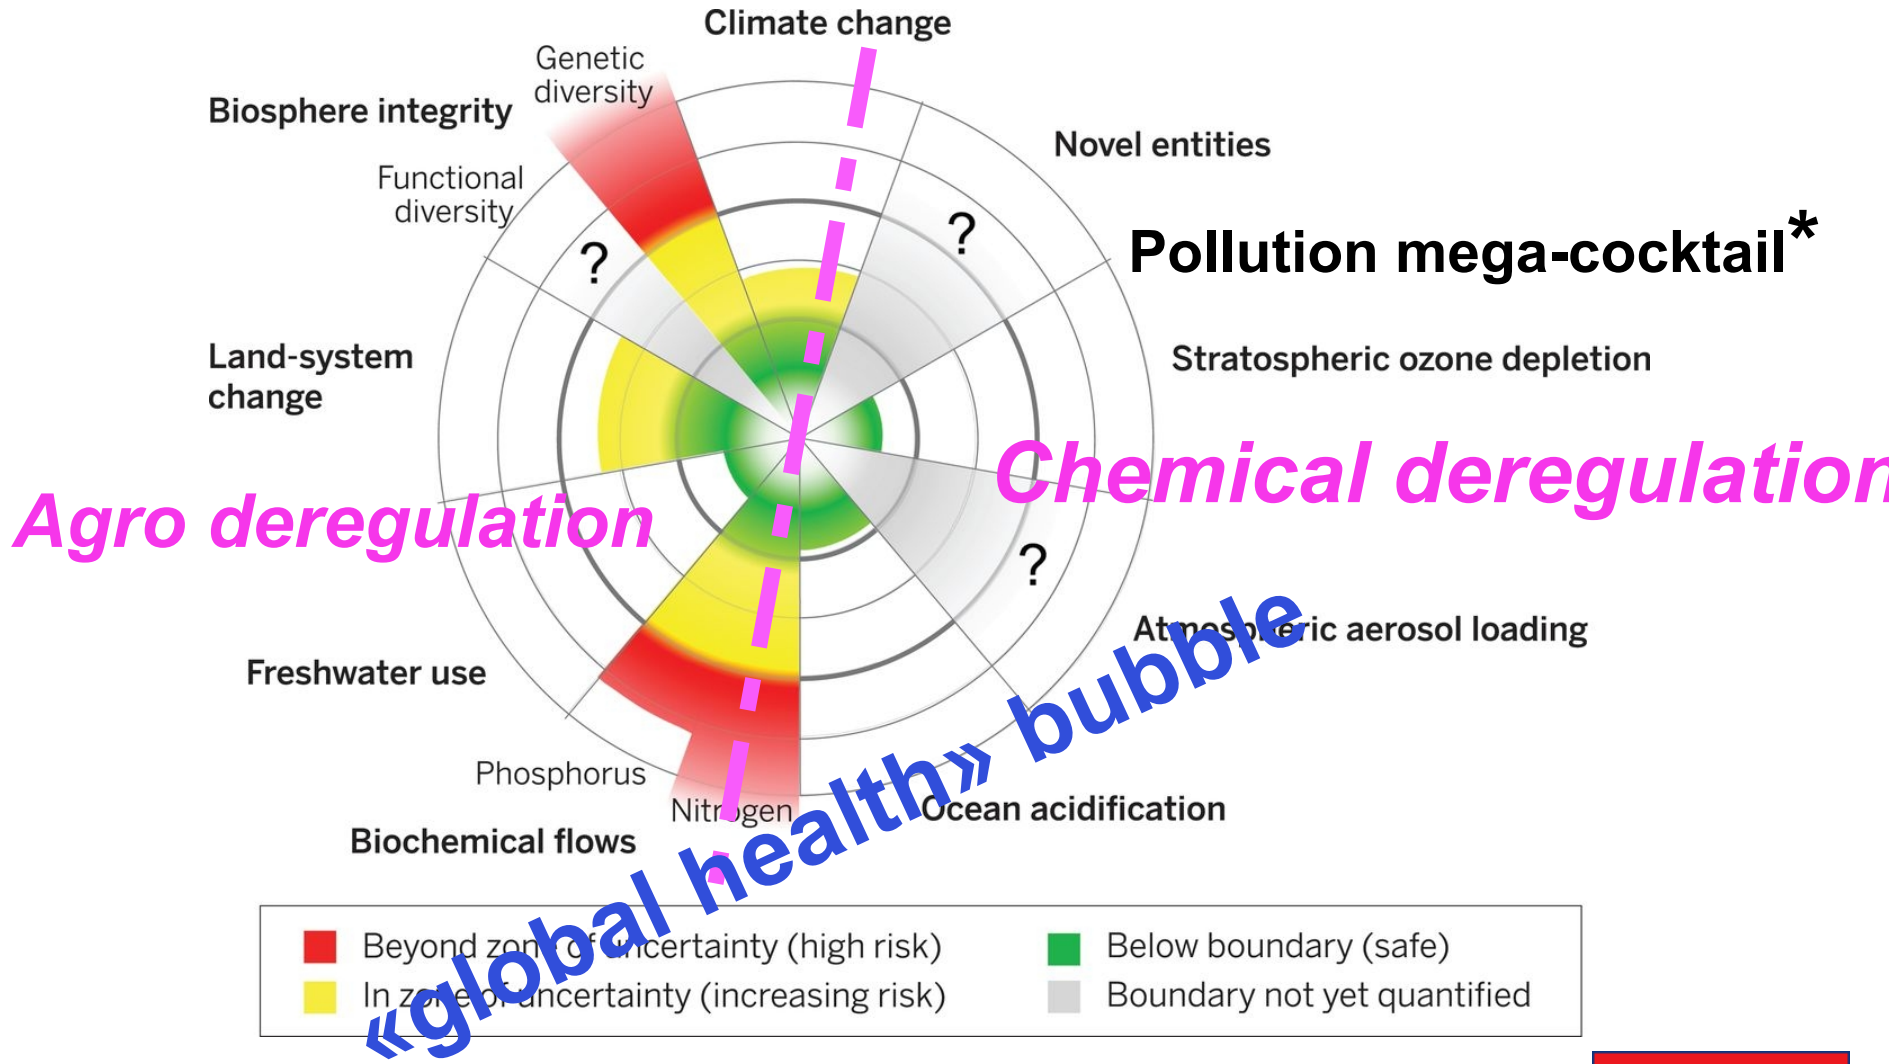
Climate change

Genetic diversity

Biosphere integrity

Functional diversity

Novel entities

Pollution mega-cocktail*

?

?

Land-system change

Stratospheric ozone depletion

Chemical deregulation

Agro deregulation

?

Atmospheric aerosol loading

Freshwater use

«global health» bubble

Phosphorus

Nitrogen

Ocean acidification

Biochemical flows

Beyond zone of uncertainty (high risk)

In zone of uncertainty (increasing risk)

Below boundary (safe)

Boundary not yet quantified